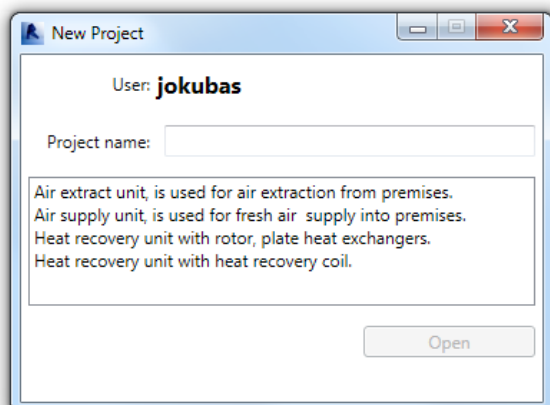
New Project

User: jokubas

Project name:

Air extract unit, is used for air extraction from premises.
Air supply unit, is used for fresh air  supply into premises.
Heat recovery unit with rotor, plate heat exchangers.
Heat recovery unit with heat recovery coil.

Open